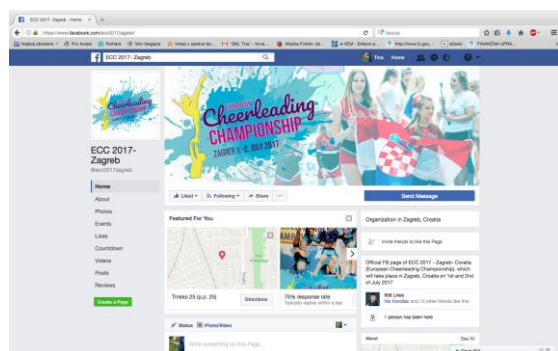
ECC 2017- Zagreb - Home ×

https://www.facebook.com/ecc2017zagreb/

Search

Najčešći posjećeni Pro boxes Početna Moji dijagrami Vrhovi i sjedište los... "SML Trial - trena... Mozilla Firefox sta... e-VEM - Brisani p... http://www.fu.gov... eZavki FINANCIJSKA UPRA...

ECC 2017- Zagreb

Tina Home

European Cheerleading CHAMPIONSHIP

ZAGREB 1 - 2. JULY 2017

ECC 2017-Zagreb

@ecc2017zagreb

Home

About

Photos

Events

Likes

Countdown

Videos

Posts

Reviews

Create a Page

Liked Following Share ...

Send Message

Featured For You

Trnsko 25 (p.p. 25)

Directions

75% response rate

Typically replies within a day

Organization in Zagreb, Croatia

Invite friends to like this Page

Official FB page of ECC 2017 - Zagreb- Croatia (European Cheerleading Championship), which will take place in Zagreb, Croatia on 1st and 2nd of July 2017

808 Likes

Nio Kontakt and 13 other friends like this

1 person has been here

About

See All

Status Photo/Video

Write something on this Page...